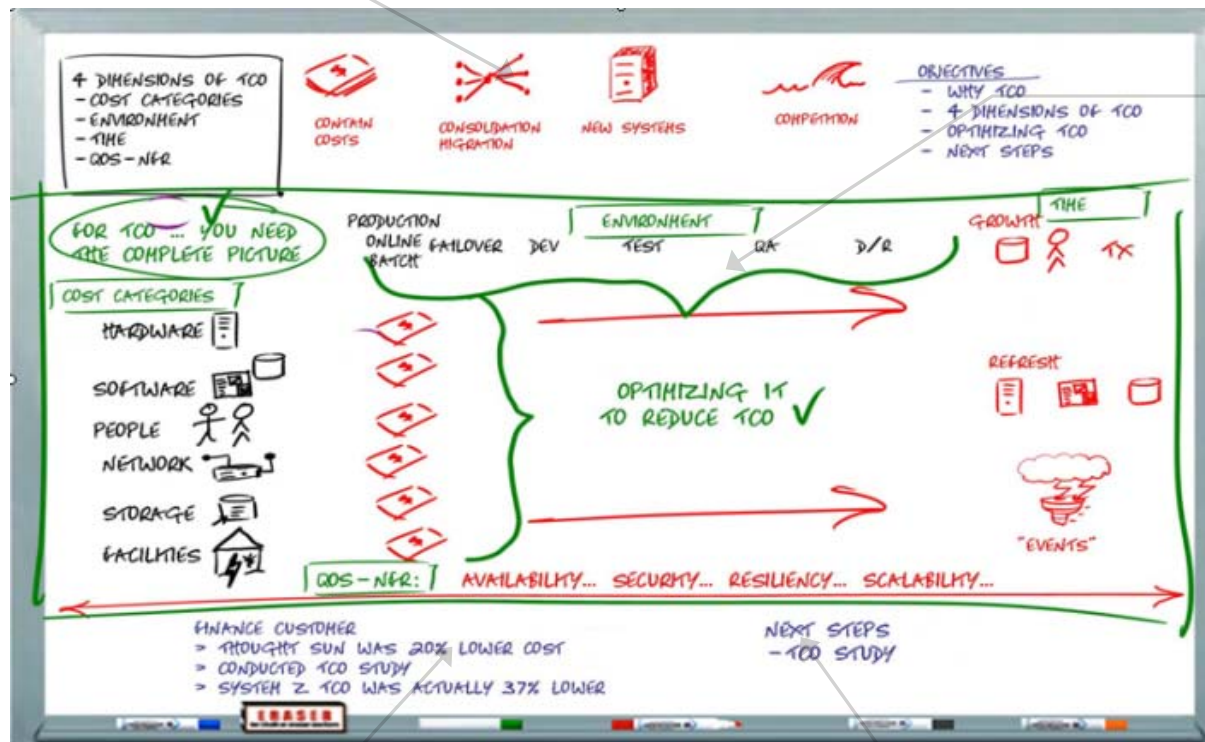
4 DIMENSIONS OF TCO
- COST CATEGORIES
- ENVIRONMENT
- TIME
- QOS - NFR

CONTAIN COSTS

CONSOLIDATION MIGRATION

NEW SYSTEMS

COMPETITION

OBJECTIVES
- WHY TCO
- 4 DIMENSIONS OF TCO
- OPTIMIZING TCO
- NEXT STEPS

FOR TCO ... YOU NEED THE COMPLETE PICTURE

PRODUCTION
ONLINE
BATCH
FAILOVER
DEV

ENVIRONMENT
TEST
QA
D/R

GROWTH
TIME
TX

COST CATEGORIES
HARDWARE
SOFTWARE
PEOPLE
NETWORK
STORAGE
FACILITIES

OPTIMIZING IT TO REDUCE TCO

REFRESH

"EVENTS"

QOS - NFR: AVAILABILITY... SECURITY... RESILIENCY... SCALABILITY...

FINANCE CUSTOMER
> THOUGHT SUN WAS 20% LOWER COST
> CONDUCTED TCO STUDY
> SYSTEM Z TCO WAS ACTUALLY 37% LOWER

NEXT STEPS
- TCO STUDY

ERASER